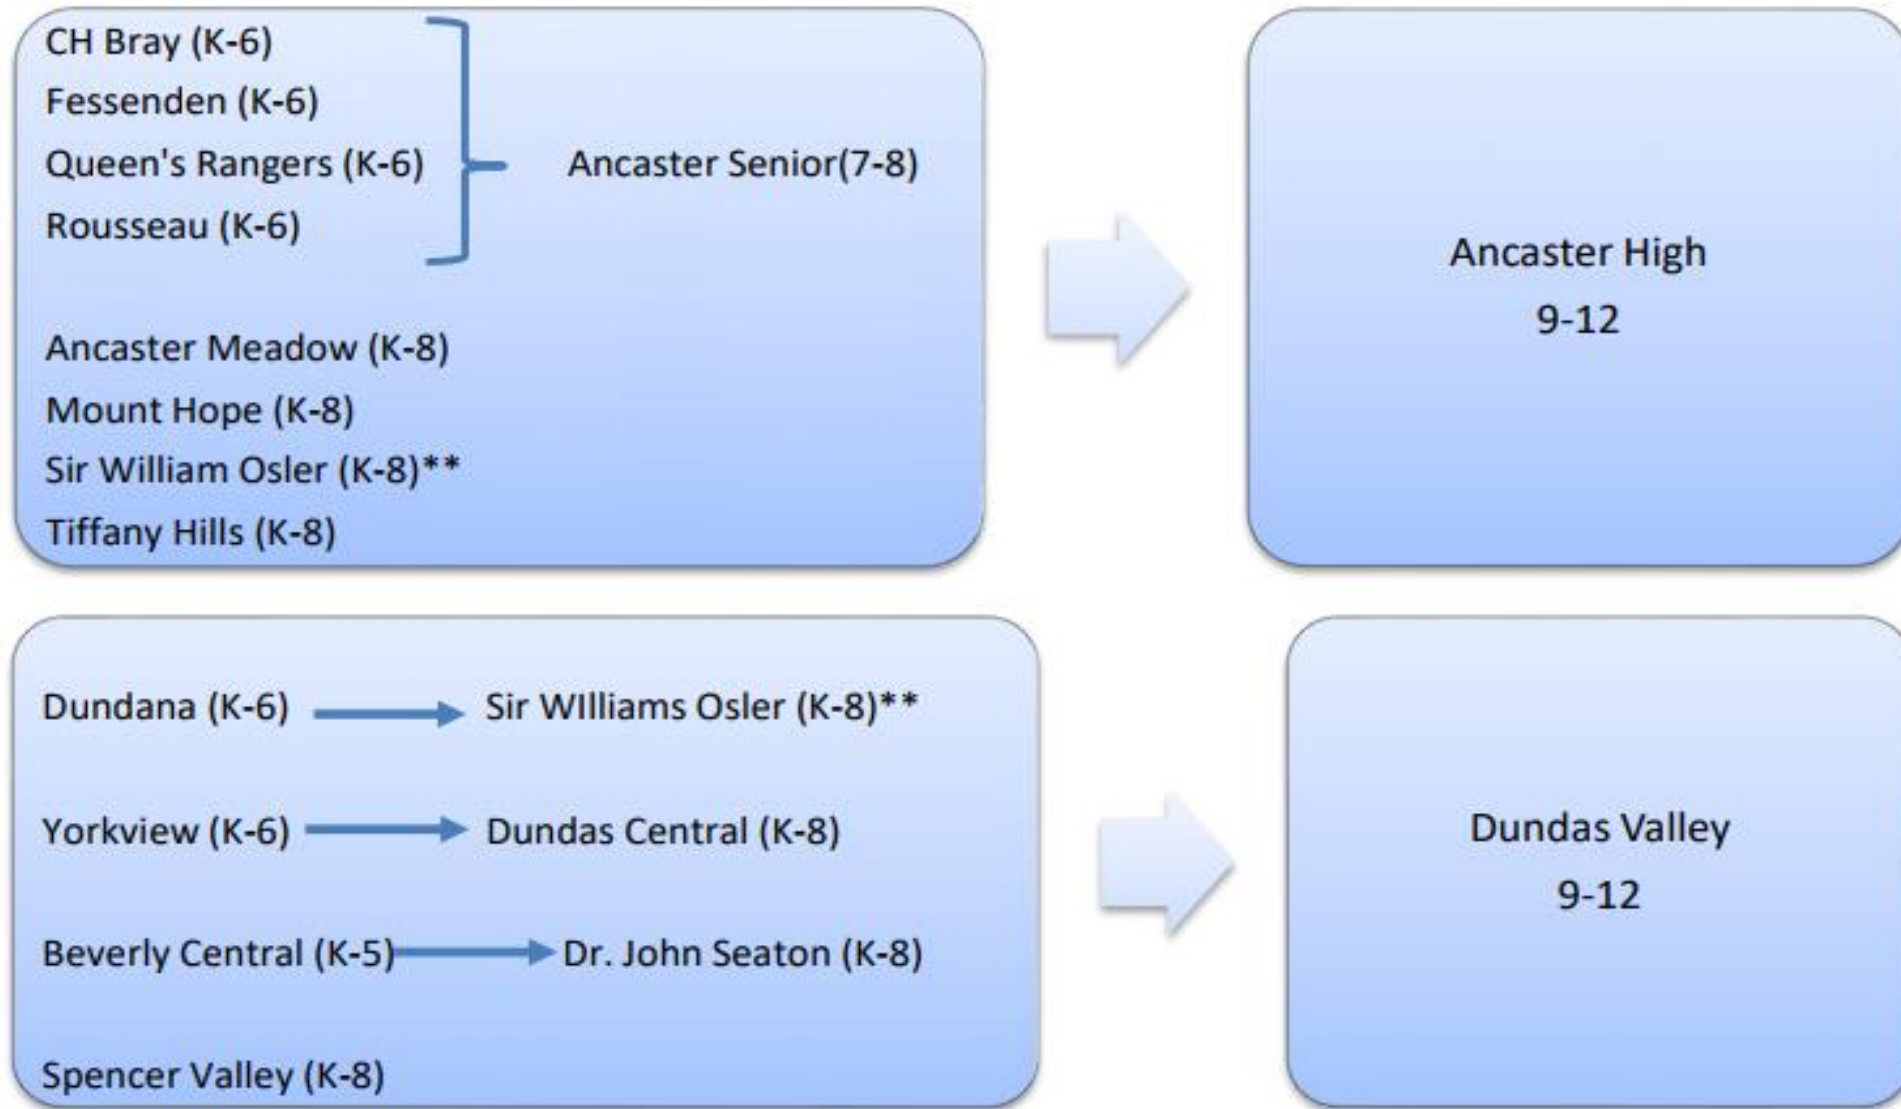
CH Bray (K-6)
Fessenden (K-6)
Queen's Rangers (K-6)
Rousseau (K-6)

Ancaster Senior(7-8)

Ancaster Meadow (K-8)
Mount Hope (K-8)
Sir William Osler (K-8)**
Tiffany Hills (K-8)

Ancaster High
9-12

Dundana (K-6) Sir WIlliams Osler (K-8)**

Yorkview (K-6) Dundas Central (K-8)

Beverly Central (K-5) Dr. John Seaton (K-8)

Spencer Valley (K-8)

Dundas Valley
9-12